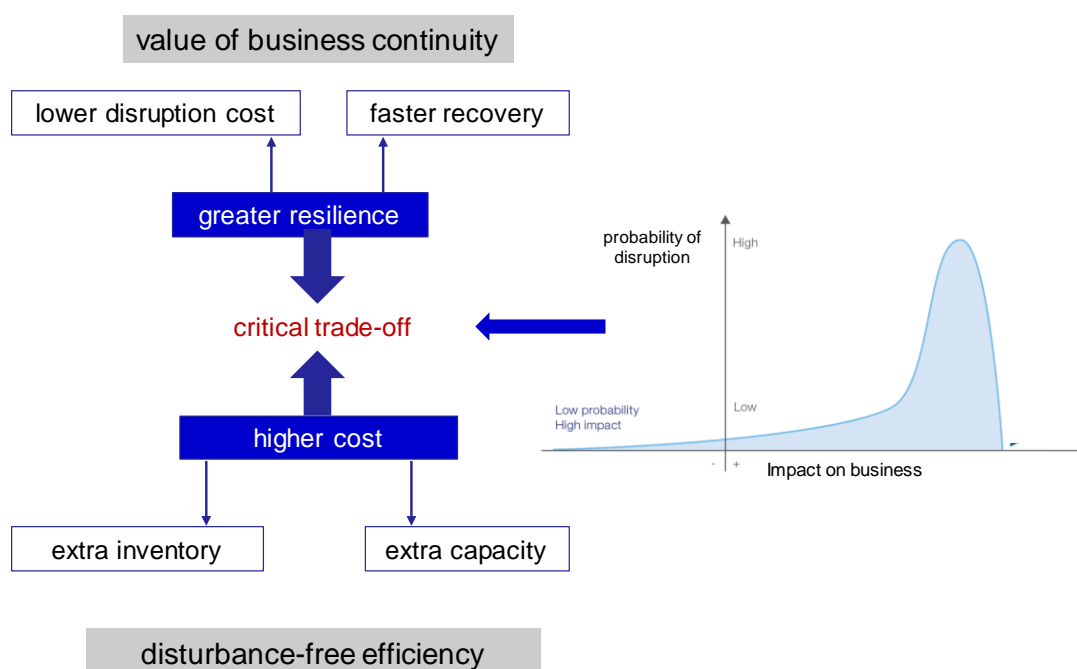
value of business continuity

lower disruption cost

faster recovery

greater resilience

critical trade-off

higher cost

extra inventory

extra capacity

disturbance-free efficiency

probability of disruption

High

Low

Low probability
High impact

- +

Impact on business